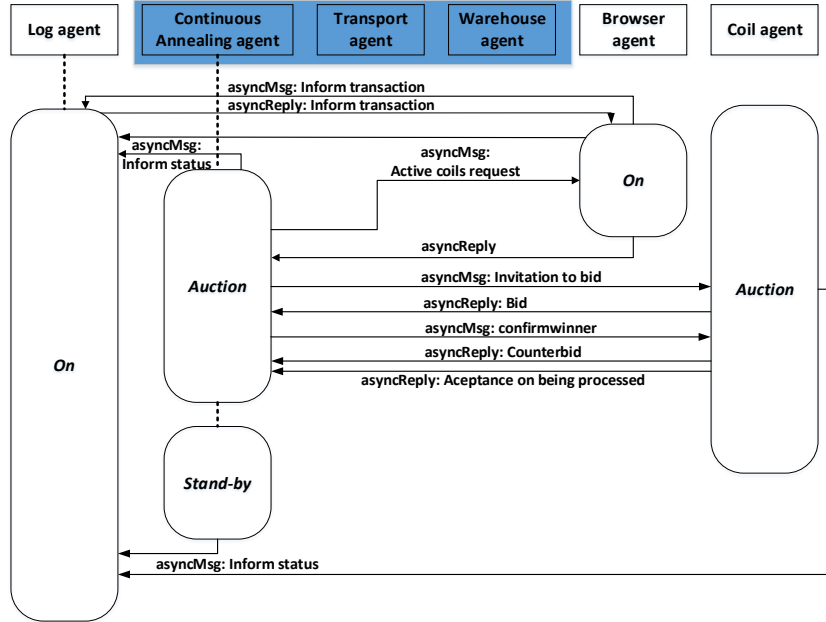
Log agent

Continuous Annealing agent

Transport agent

Warehouse agent

Browser agent

Coil agent

asyncMsg: Inform transaction

asyncReply: Inform transaction

asyncMsg: Inform status

asyncMsg: Active coils request

On

On

Auction

asyncReply

asyncMsg: Invitation to bid

Auction

asyncReply: Bid

asyncMsg: confirmwinner

asyncReply: Counterbid

asyncReply: Aceptance on being processed

Stand-by

asyncMsg: Inform status